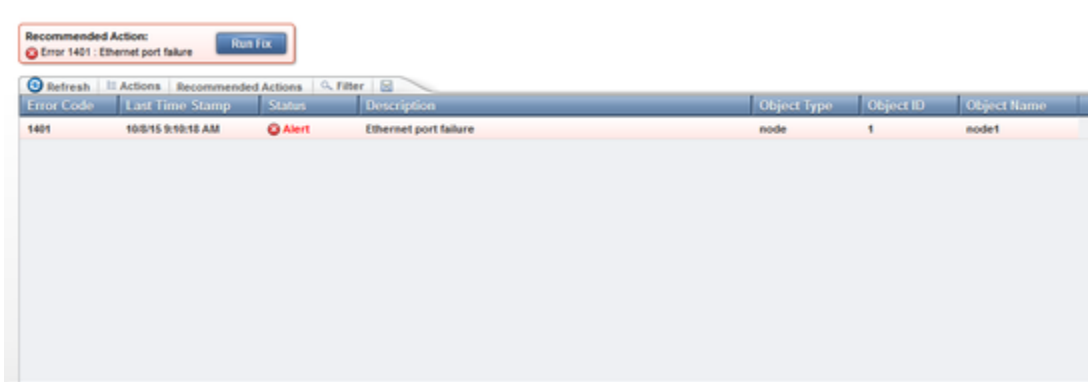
Recommended Action:
Error 1401 : Ethernet port failure
Run Fix

Refresh | Actions | Recommended Actions | Filter

| Error Code | Last Time Stamp | Status | Description | Object Type | Object ID | Object Name |
|---|---|---|---|---|---|---|
| 1401 | 10/8/15 9:10:18 AM | Alert | Ethernet port failure | node | 1 | node1 |